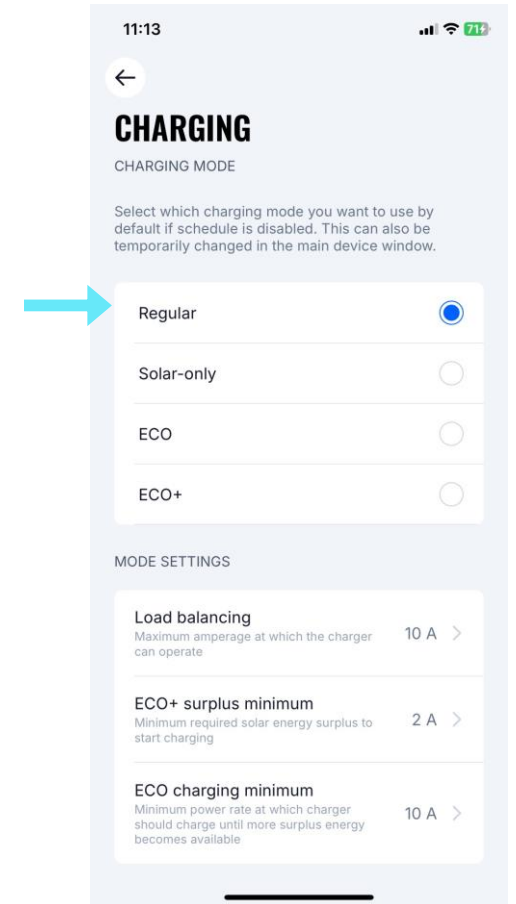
11:13

71

CHARGING

CHARGING MODE

Select which charging mode you want to use by default if schedule is disabled. This can also be temporarily changed in the main device window.

Regular

Solar-only

ECO

ECO+

MODE SETTINGS

Load balancing
Maximum amperage at which the charger can operate
10 A

ECO+ surplus minimum
Minimum required solar energy surplus to start charging
2 A

ECO charging minimum
Minimum power rate at which charger should charge until more surplus energy becomes available
10 A